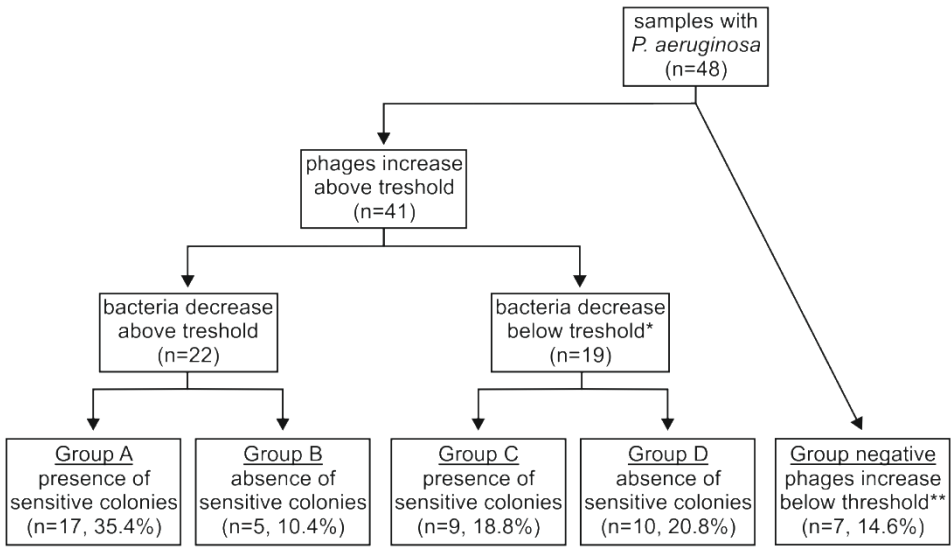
samples with
P. aeruginosa
(n=48)

phages increase
above treshold
(n=41)

bacteria decrease
above treshold
(n=22)

bacteria decrease
below treshold*
(n=19)

Group A
presence of
sensitive colonies
(n=17, 35.4%)

Group B
absence of
sensitive colonies
(n=5, 10.4%)

Group C
presence of
sensitive colonies
(n=9, 18.8%)

Group D
absence of
sensitive colonies
(n=10, 20.8%)

Group negative
phages increase
below threshold**
(n=7, 14.6%)